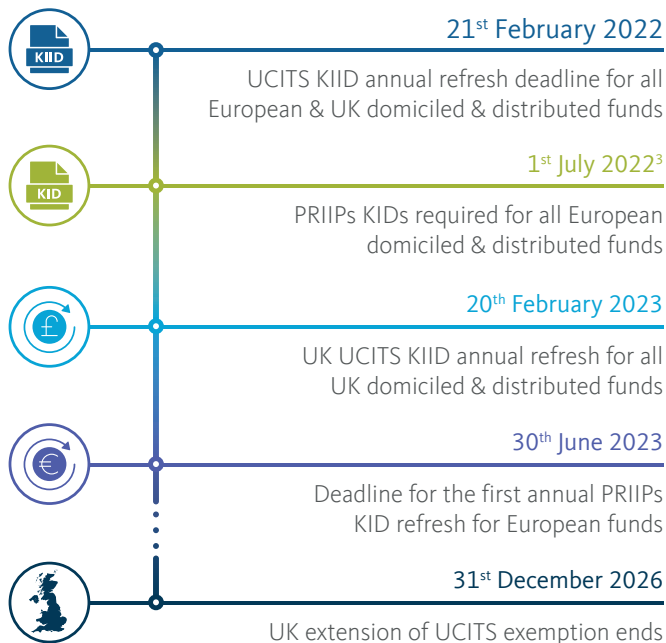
KIID

21$^{st}$ February 2022

UCITS KIID annual refresh deadline for all European & UK domiciled & distributed funds

KID

1$^{st}$ July 2022$^{3}$

PRIIPs KIDs required for all European domiciled & distributed funds

£

20$^{th}$ February 2023

UK UCITS KIID annual refresh for all UK domiciled & distributed funds

€

30$^{th}$ June 2023

Deadline for the first annual PRIIPs KID refresh for European funds

31$^{st}$ December 2026

UK extension of UCITS exemption ends